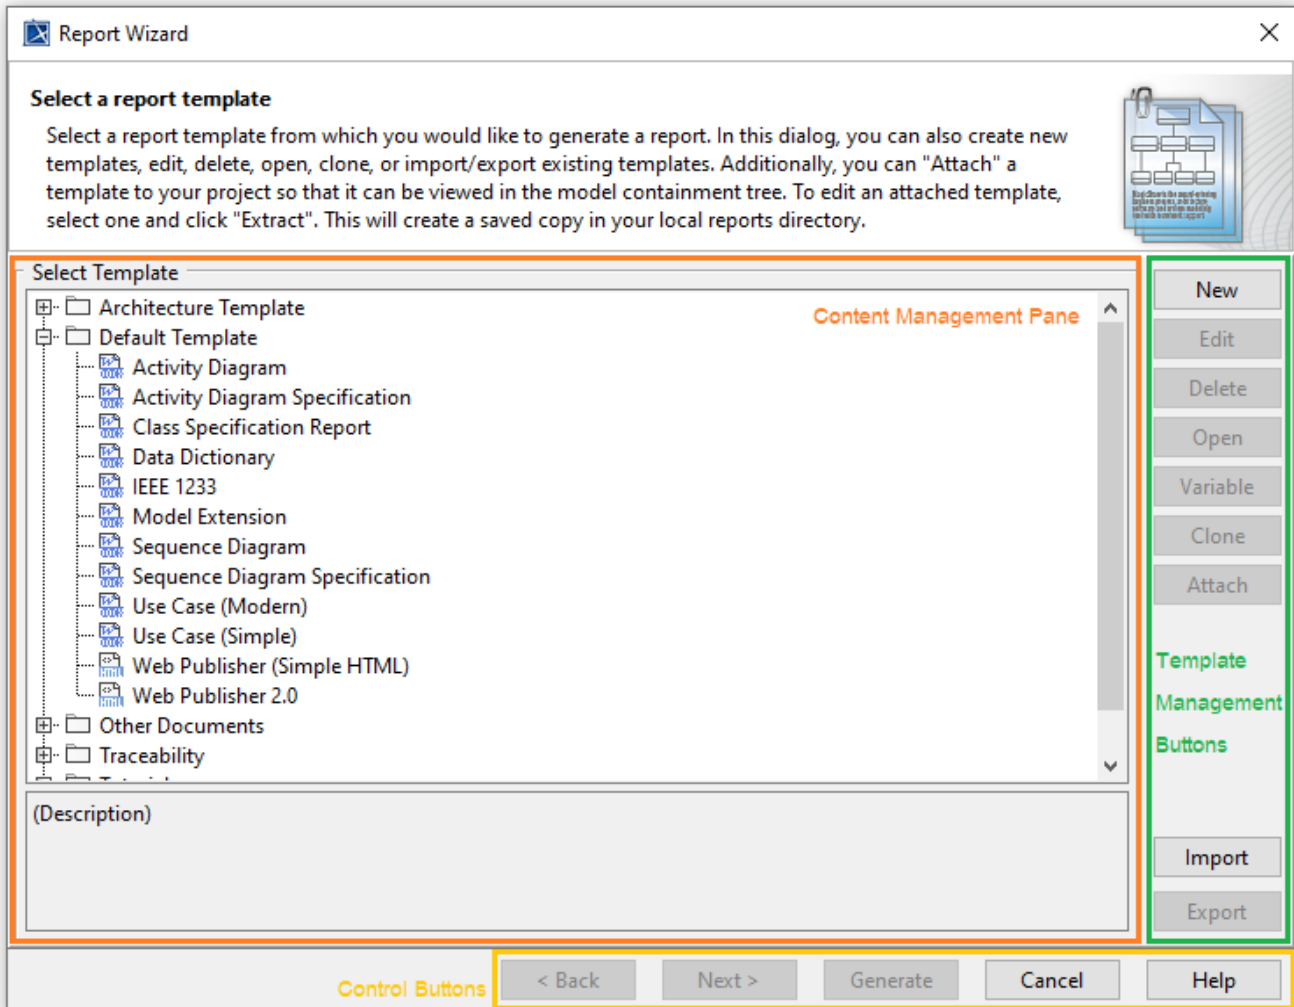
Report Wizard

Select a report template

Select a report template from which you would like to generate a report. In this dialog, you can also create new templates, edit, delete, open, clone, or import/export existing templates. Additionally, you can "Attach" a template to your project so that it can be viewed in the model containment tree. To edit an attached template, select one and click "Extract". This will create a saved copy in your local reports directory.

Select Template

Content Management Pane

Architecture Template
Default Template
Activity Diagram
Activity Diagram Specification
Class Specification Report
Data Dictionary
IEEE 1233
Model Extension
Sequence Diagram
Sequence Diagram Specification
Use Case (Modern)
Use Case (Simple)
Web Publisher (Simple HTML)
Web Publisher 2.0
Other Documents
Traceability
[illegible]

(Description)

New
Edit
Delete
Open
Variable
Clone
Attach

Template Management Buttons

Import
Export

Control Buttons

< Back
Next >
Generate
Cancel
Help